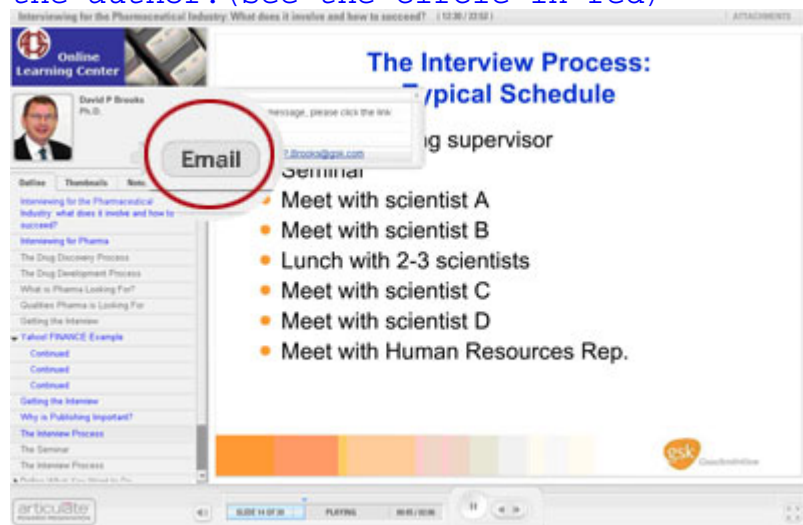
the author. (See the circle in red)

Interviewing for the Pharmaceutical Industry: What does it involve and how to succeed? (12:30 / 33:52)

ATTACHMENTS

Online Learning Center

David P Brooks
Ph.D.

message, please click the link

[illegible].Brooks@gsk.com

Email

Outline | Thumbnails | Notes

Interviewing for the Pharmaceutical Industry: what does it involve and how to succeed?
Interviewing for Pharma
The Drug Discovery Process
The Drug Development Process
What is Pharma Looking For?
Qualities Pharma is Looking For
Getting the Interview
Yahoo! FINANCE Example
Continued
Continued
Continued
Getting the Interview
Why is Publishing Important?
The Interview Process
The Seminar
The Interview Process

The Interview Process:
Typical Schedule

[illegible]g supervisor
Seminar
Meet with scientist A
Meet with scientist B
Lunch with 2-3 scientists
Meet with scientist C
Meet with scientist D
Meet with Human Resources Rep.

gsk GlaxoSmithKline

articulate

SLIDE 14 OF 30

PLAYING

00:05 / 02:06